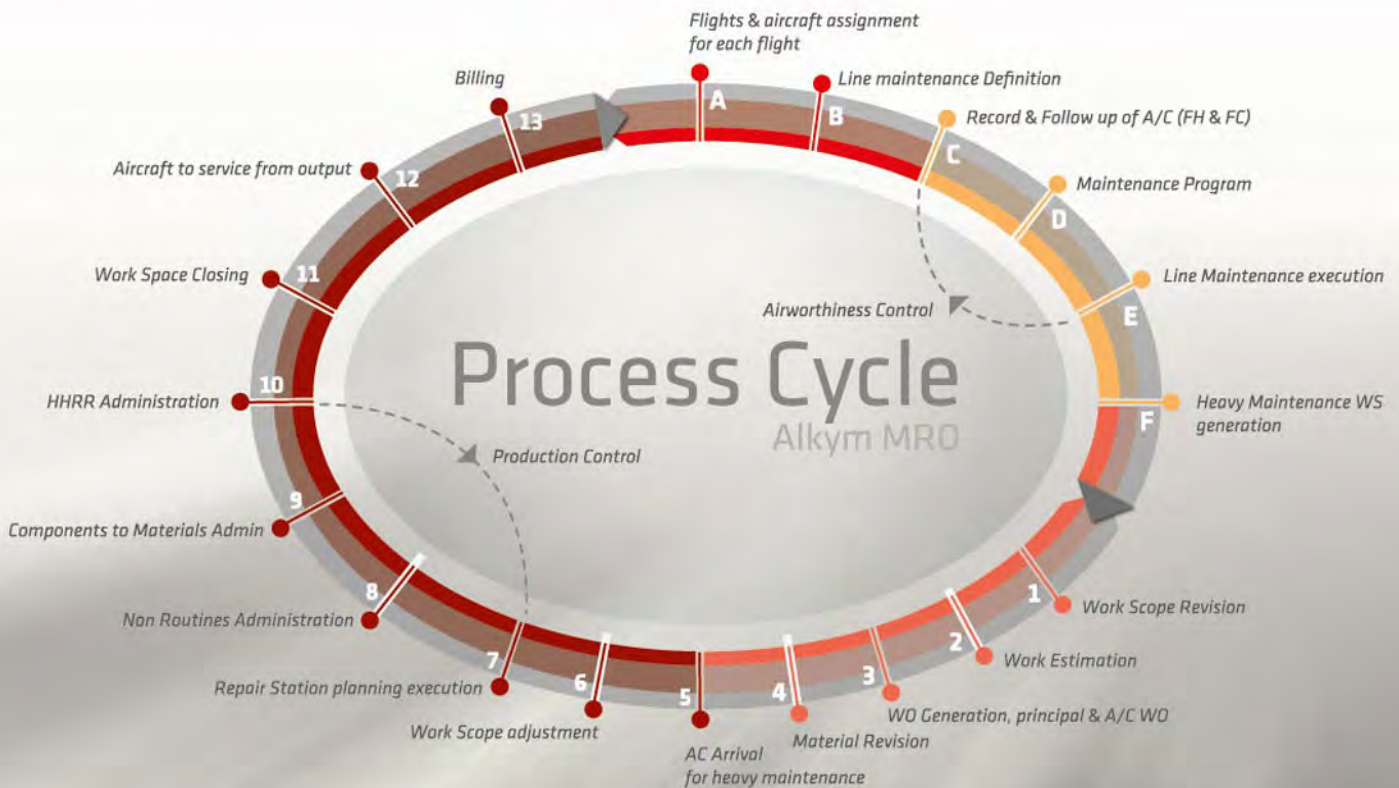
Process Cycle
Alkym MRO

A Flights & aircraft assignment for each flight
B Line maintenance Definition
C Record & Follow up of A/C (FH & FC)
D Maintenance Program
E Line Maintenance execution
F Heavy Maintenance WS generation

Airworthiness Control

1 Work Scope Revision
2 Work Estimation
3 WO Generation, principal & A/C WO
4 Material Revision
5 AC Arrival for heavy maintenance
6 Work Scope adjustment
7 Repair Station planning execution
8 Non Routines Administration
9 Components to Materials Admin
10 HHRR Administration
11 Work Space Closing
12 Aircraft to service from output
13 Billing

Production Control